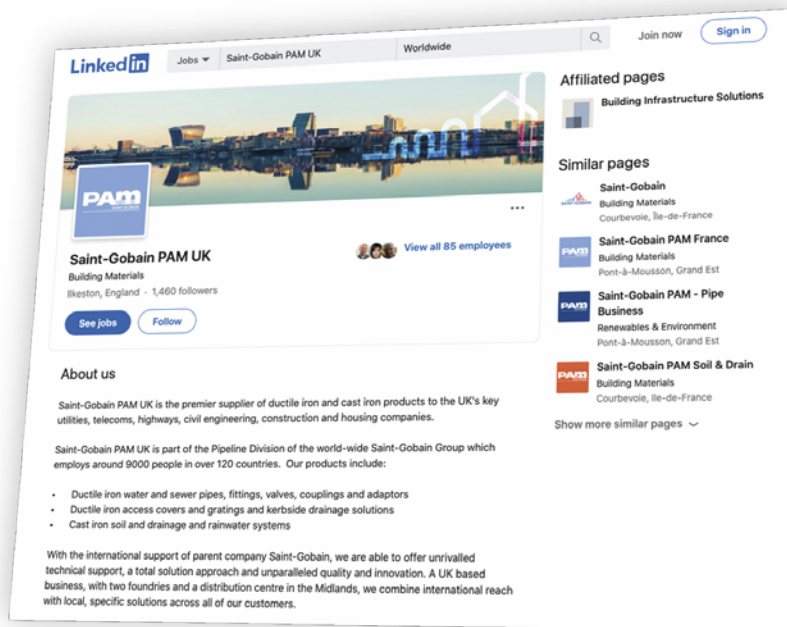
LinkedIn Jobs Saint-Gobain PAM UK Worldwide Join now Sign in

PAM

Saint-Gobain PAM UK
Building Materials
Ilkeston, England · 1,460 followers

View all 85 employees

See jobs Follow

About us

Saint-Gobain PAM UK is the premier supplier of ductile iron and cast iron products to the UK's key utilities, telecoms, highways, civil engineering, construction and housing companies.

Saint-Gobain PAM UK is part of the Pipeline Division of the world-wide Saint-Gobain Group which employs around 9000 people in over 120 countries. Our products include:

- Ductile iron water and sewer pipes, fittings, valves, couplings and adaptors
- Ductile iron access covers and gratings and kerbside drainage solutions
- Cast iron soil and drainage and rainwater systems

With the international support of parent company Saint-Gobain, we are able to offer unrivalled technical support, a total solution approach and unparalleled quality and innovation. A UK based business, with two foundries and a distribution centre in the Midlands, we combine international reach with local, specific solutions across all of our customers.

Affiliated pages

Building Infrastructure Solutions

Similar pages

Saint-Gobain
Building Materials
Courbevoie, Île-de-France

Saint-Gobain PAM France
Building Materials
Pont-à-Mousson, Grand Est

Saint-Gobain PAM - Pipe Business
Renewables & Environment
Pont-à-Mousson, Grand Est

Saint-Gobain PAM Soil & Drain
Building Materials
Courbevoie, Île-de-France

Show more similar pages